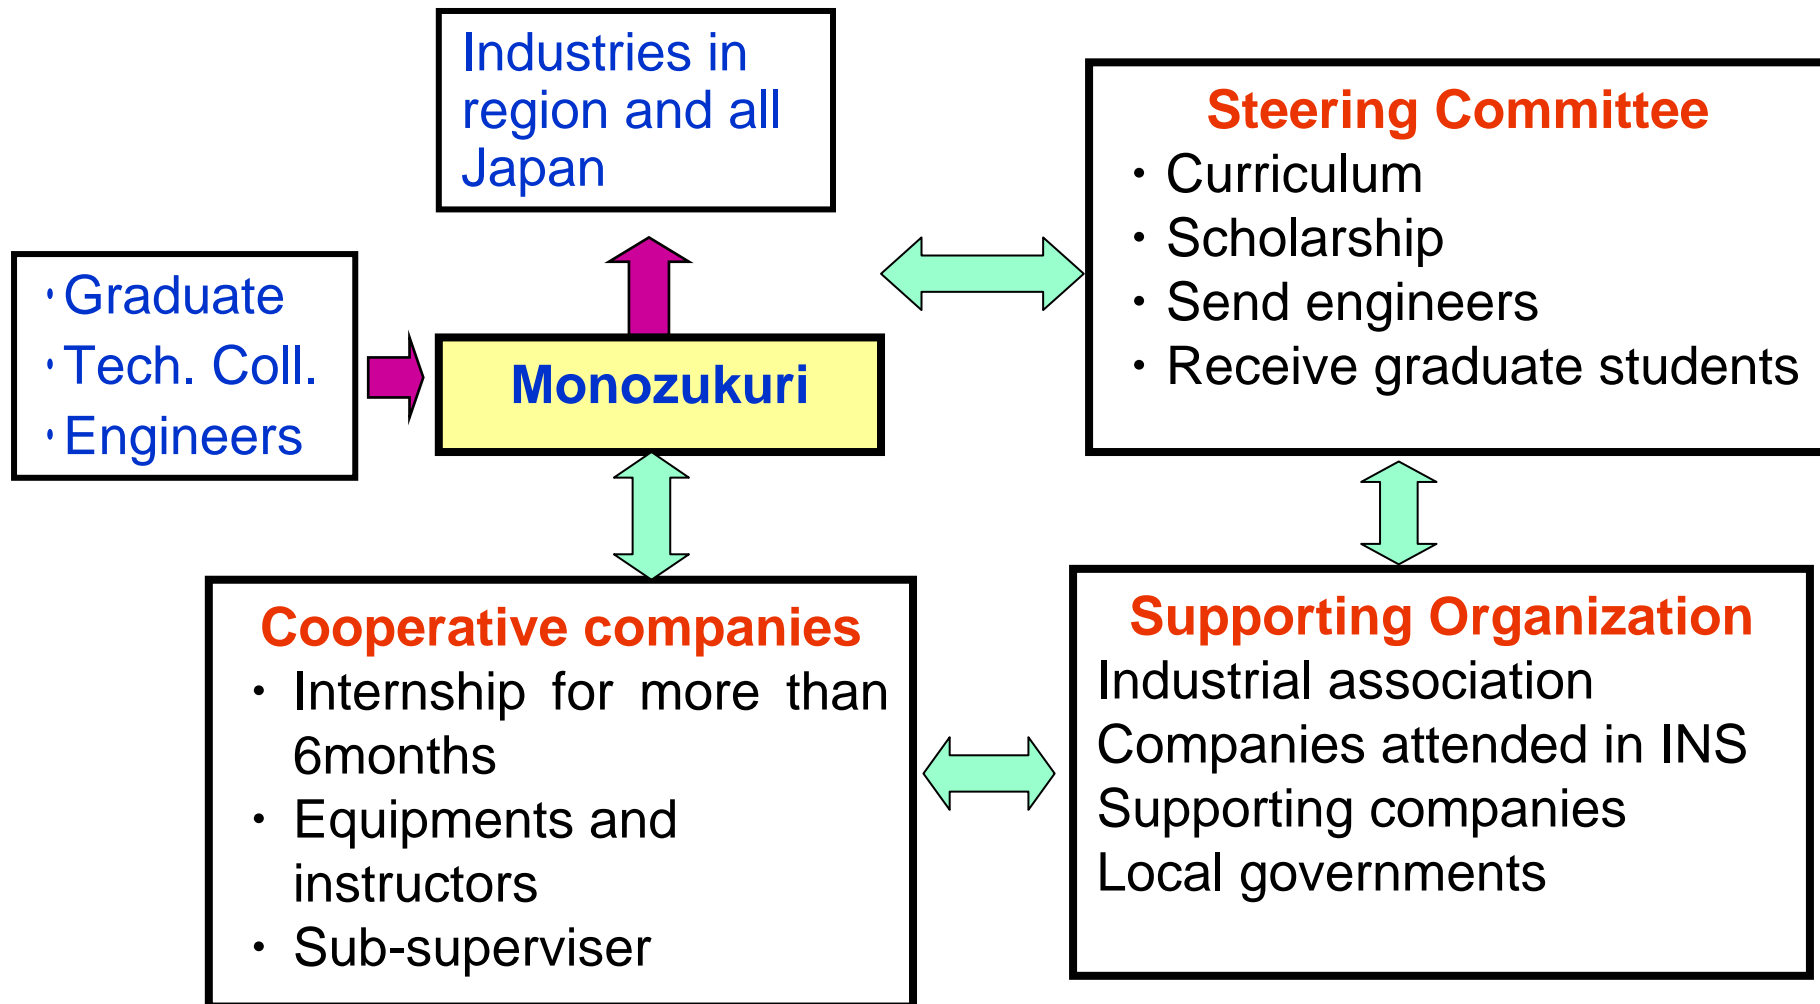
Industries in region and all Japan

・Graduate
・Tech. Coll.
・Engineers

Monozukuri

Steering Committee
・Curriculum
・Scholarship
・Send engineers
・Receive graduate students

Cooperative companies
・Internship for more than 6months
・Equipments and instructors
・Sub-superviser

Supporting Organization
Industrial association
Companies attended in INS
Supporting companies
Local governments